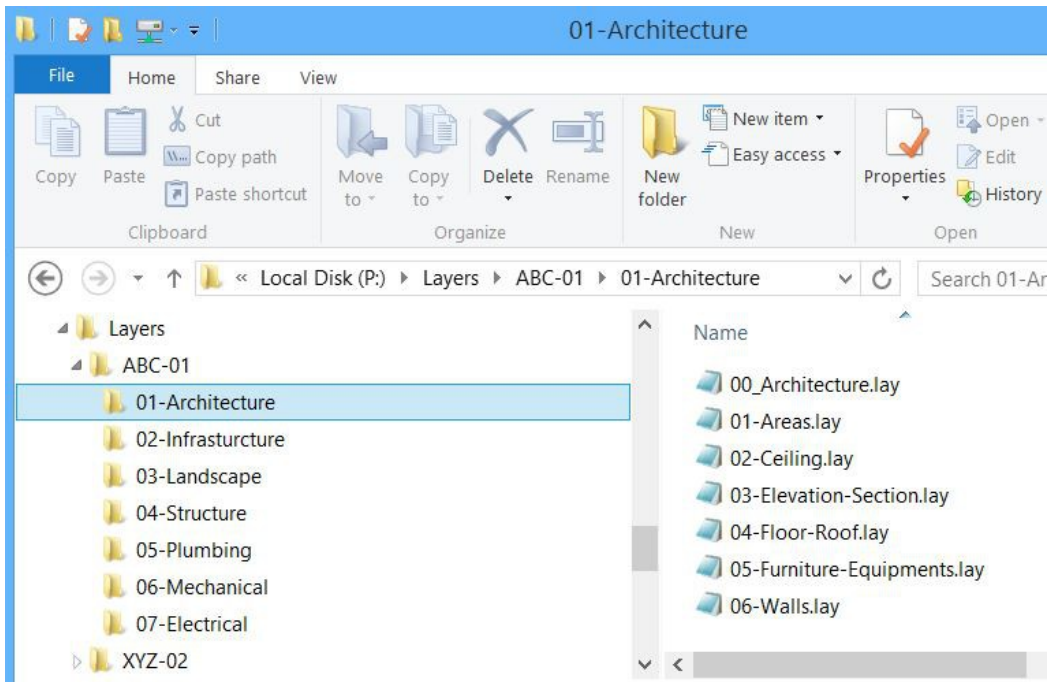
01-Architecture

File Home Share View

Copy Paste Cut Copy path Paste shortcut
Clipboard

Move to Copy to Delete Rename
Organize

New folder New item Easy access
New

Properties Open Edit History
Open

« Local Disk (P:) ▸ Layers ▸ ABC-01 ▸ 01-Architecture

Search 01-Ar

Layers
ABC-01
01-Architecture
02-Infrasturcture
03-Landscape
04-Structure
05-Plumbing
06-Mechanical
07-Electrical
XYZ-02

Name
00_Architecture.lay
01-Areas.lay
02-Ceiling.lay
03-Elevation-Section.lay
04-Floor-Roof.lay
05-Furniture-Equipments.lay
06-Walls.lay